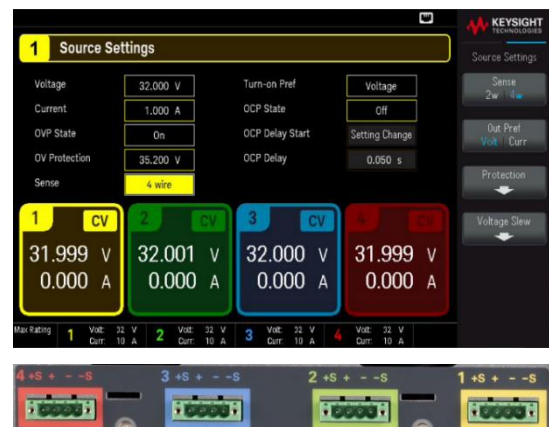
1 Source Settings

Voltage 32.000 V
Current 1.000 A
OVP State On
OV Protection 35.200 V
Sense 4 wire

Turn-on Pref Voltage
OCP State Off
OCP Delay Start Setting Change
OCP Delay 0.050 s

KEYSIGHT TECHNOLOGIES

Source Settings

Sense 2w 4w

Out Pref Volt Curr

Protection

Voltage Slew

1 CV 31.999 V 0.000 A

2 CV 32.001 V 0.000 A

3 CV 32.000 V 0.000 A

4 CV 31.999 V 0.000 A

Max Rating 1 Volt: 32 V Curr: 10 A 2 Volt: 32 V Curr: 10 A 3 Volt: 32 V Curr: 10 A 4 Volt: 32 V Curr: 10 A

4 +S + - -S

3 +S + - -S

2 +S + - -S

1 +S + - -S